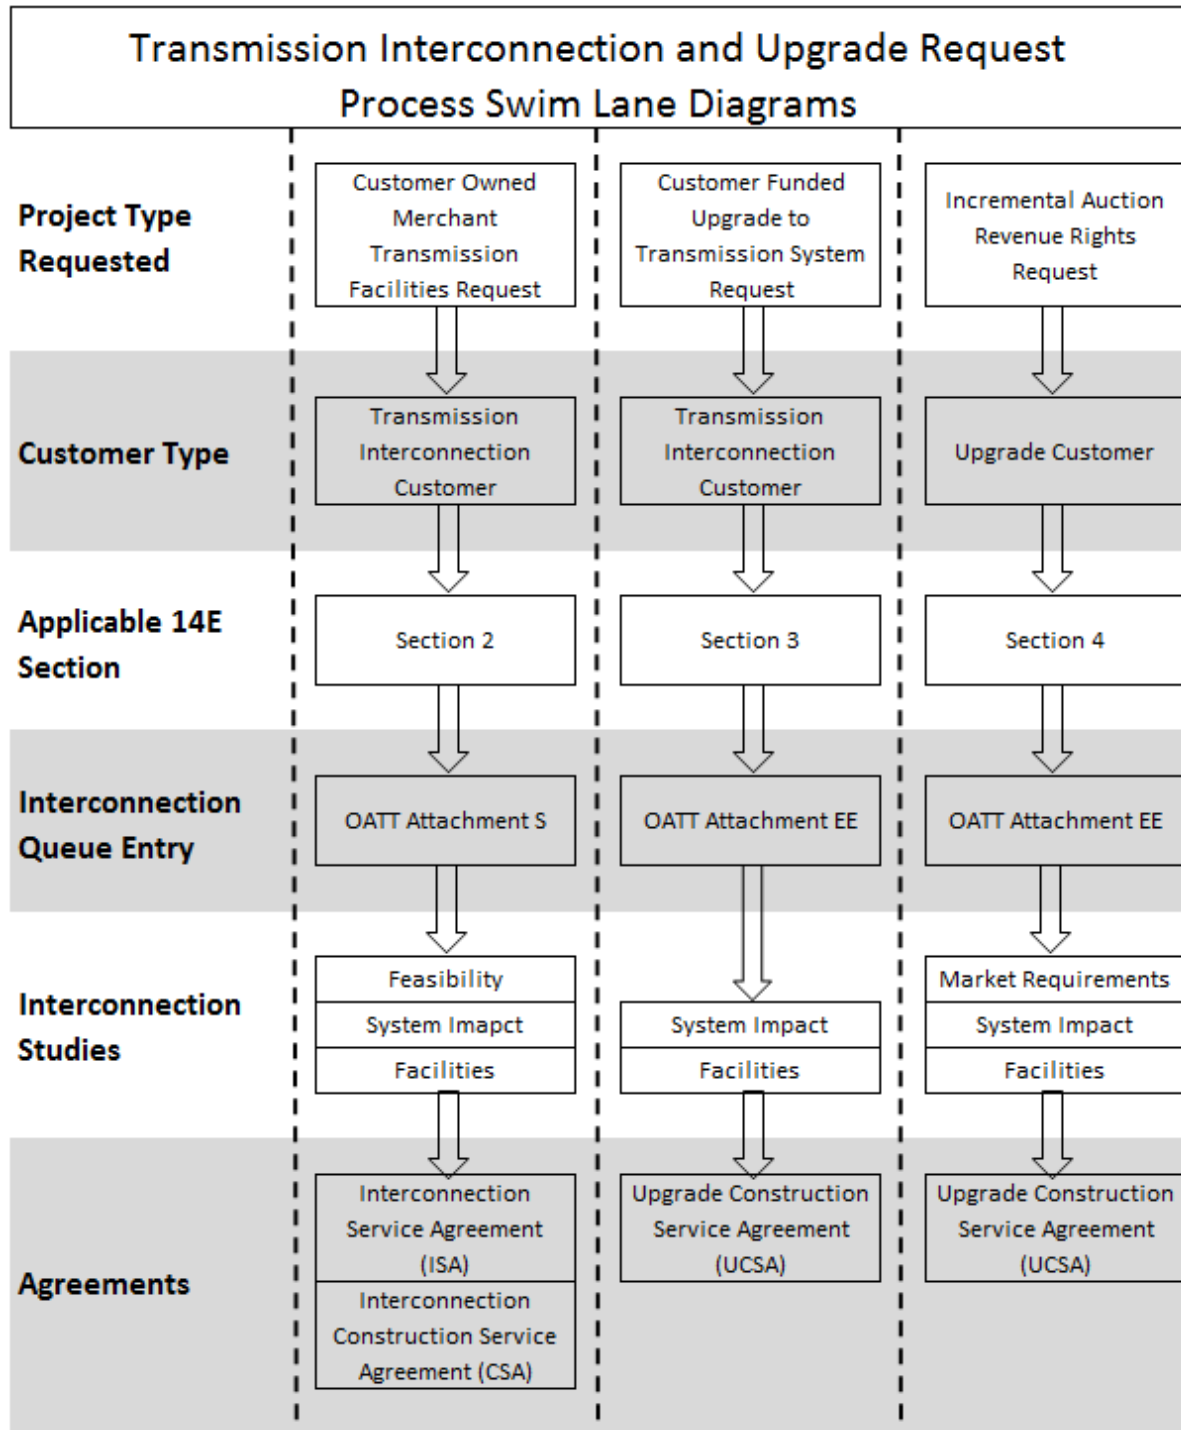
Transmission Interconnection and Upgrade Request Process Swim Lane Diagrams

| | | | |
|---|---|---|---|
| **Project Type Requested** | Customer Owned Merchant Transmission Facilities Request | Customer Funded Upgrade to Transmission System Request | Incremental Auction Revenue Rights Request |
| **Customer Type** | Transmission Interconnection Customer | Transmission Interconnection Customer | Upgrade Customer |
| **Applicable 14E Section** | Section 2 | Section 3 | Section 4 |
| **Interconnection Queue Entry** | OATT Attachment S | OATT Attachment EE | OATT Attachment EE |
| **Interconnection Studies** | Feasibility / System Imapct / Facilities | System Impact / Facilities | Market Requirements / System Impact / Facilities |
| **Agreements** | Interconnection Service Agreement (ISA) / Interconnection Construction Service Agreement (CSA) | Upgrade Construction Service Agreement (UCSA) | Upgrade Construction Service Agreement (UCSA) |